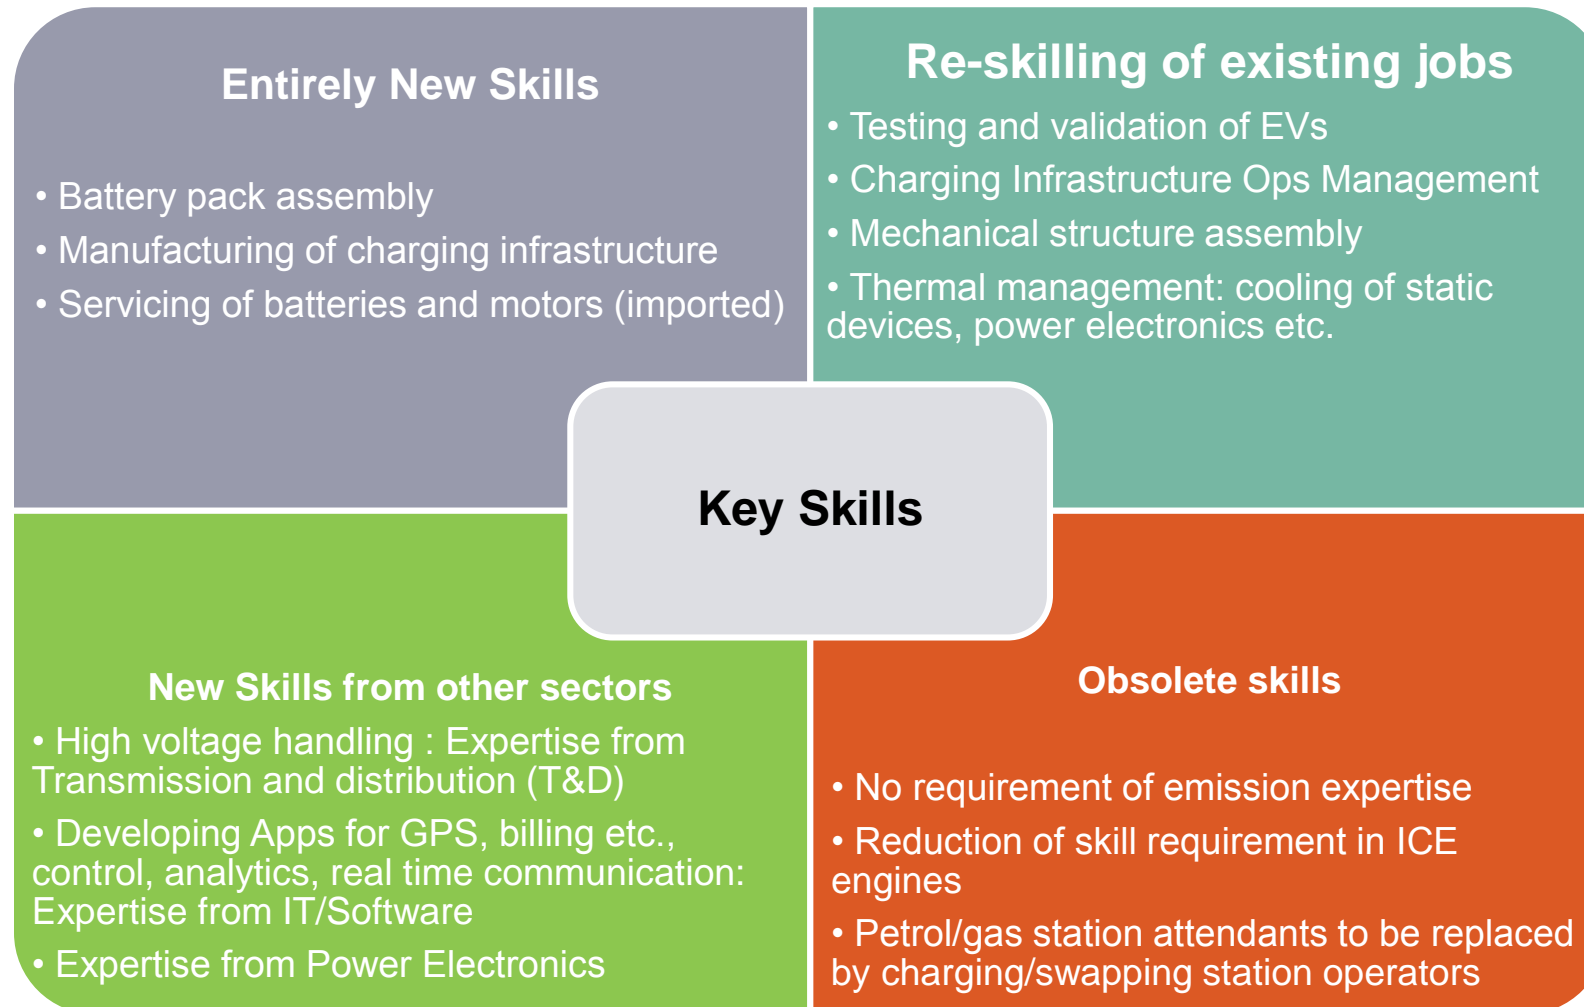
Entirely New Skills

• Battery pack assembly
• Manufacturing of charging infrastructure
• Servicing of batteries and motors (imported)

Re-skilling of existing jobs

• Testing and validation of EVs
• Charging Infrastructure Ops Management
• Mechanical structure assembly
• Thermal management: cooling of static devices, power electronics etc.

Key Skills

New Skills from other sectors

• High voltage handling : Expertise from Transmission and distribution (T&D)
• Developing Apps for GPS, billing etc., control, analytics, real time communication: Expertise from IT/Software
• Expertise from Power Electronics

Obsolete skills

• No requirement of emission expertise
• Reduction of skill requirement in ICE engines
• Petrol/gas station attendants to be replaced by charging/swapping station operators